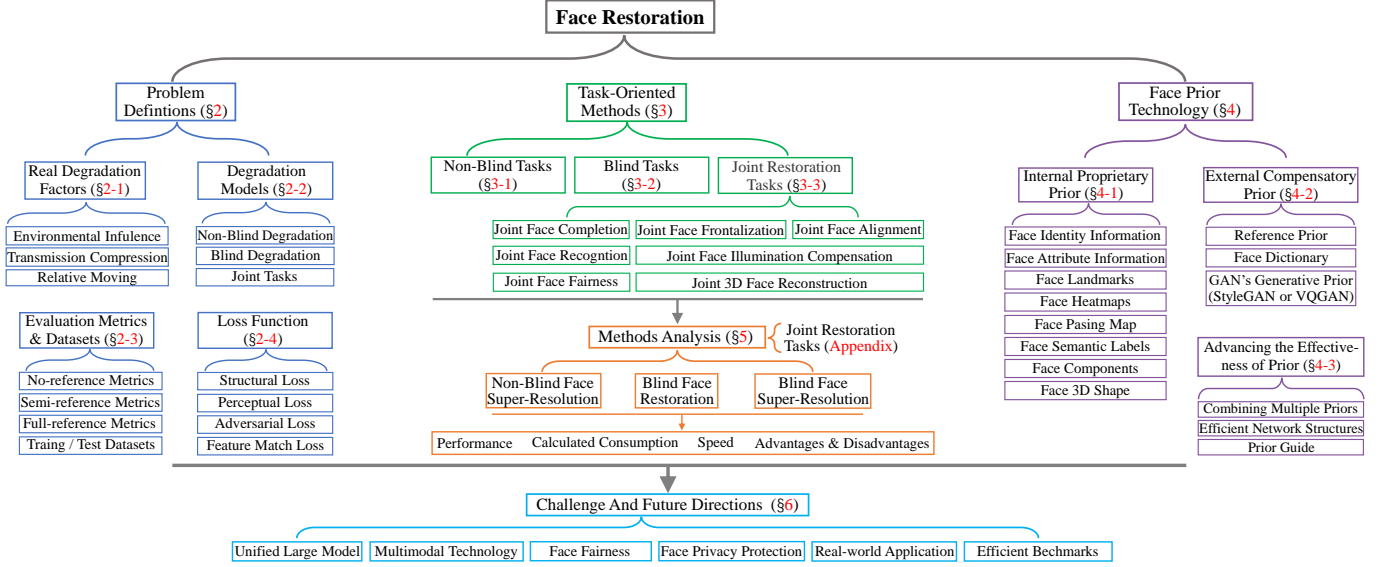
Face Restoration

Problem Defintions (§2)

Real Degradation Factors (§2-1)

Environmental Infulence

Transmission Compression

Relative Moving

Degradation Models (§2-2)

Non-Blind Degradation

Blind Degradation

Joint Tasks

Evaluation Metrics & Datasets (§2-3)

No-reference Metrics

Semi-reference Metrics

Full-reference Metrics

Traing / Test Datasets

Loss Function (§2-4)

Structural Loss

Perceptual Loss

Adversarial Loss

Feature Match Loss

Task-Oriented Methods (§3)

Non-Blind Tasks (§3-1)

Blind Tasks (§3-2)

Joint Restoration Tasks (§3-3)

Joint Face Completion

Joint Face Frontalization

Joint Face Alignment

Joint Face Recogntion

Joint Face Illumination Compensation

Joint Face Fairness

Joint 3D Face Reconstruction

Methods Analysis (§5)

Joint Restoration Tasks (Appendix)

Non-Blind Face Super-Resolution

Blind Face Restoration

Blind Face Super-Resolution

Performance Calculated Consumption Speed Advantages & Disadvantages

Face Prior Technology (§4)

Internal Proprietary Prior (§4-1)

Face Identity Information

Face Attribute Information

Face Landmarks

Face Heatmaps

Face Pasing Map

Face Semantic Labels

Face Components

Face 3D Shape

External Compensatory Prior (§4-2)

Reference Prior

Face Dictionary

GAN's Generative Prior (StyleGAN or VQGAN)

Advancing the Effectiveness of Prior (§4-3)

Combining Multiple Priors

Efficient Network Structures

Prior Guide

Challenge And Future Directions (§6)

Unified Large Model

Multimodal Technology

Face Fairness

Face Privacy Protection

Real-world Application

Efficient Bechmarks